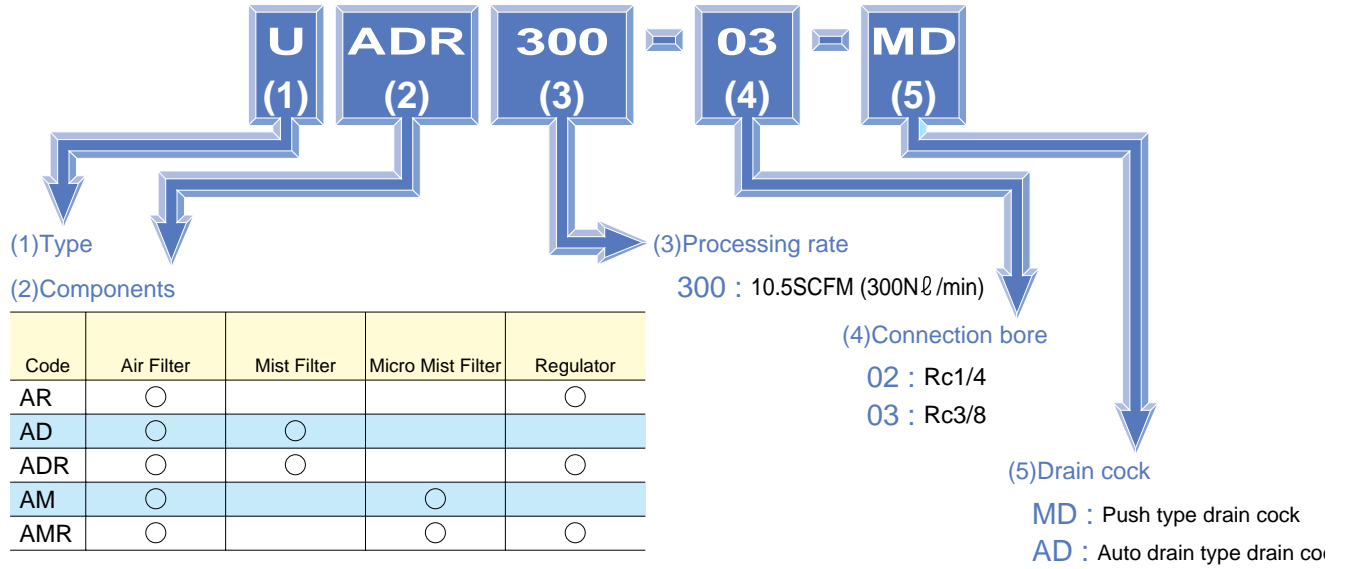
U (1) ADR (2) 300 (3) - 03 (4) - MD (5)

(1)Type

(2)Components

| Code | Air Filter | Mist Filter | Micro Mist Filter | Regulator |
|---|---|---|---|---|
| AR | ○ | | | ○ |
| AD | ○ | ○ | | |
| ADR | ○ | ○ | | ○ |
| AM | ○ | | ○ | |
| AMR | ○ | | ○ | ○ |

(3)Processing rate

300 : 10.5SCFM (300Nℓ/min)

(4)Connection bore

02 : Rc1/4

03 : Rc3/8

(5)Drain cock

MD : Push type drain cock

AD : Auto drain type drain coc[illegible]